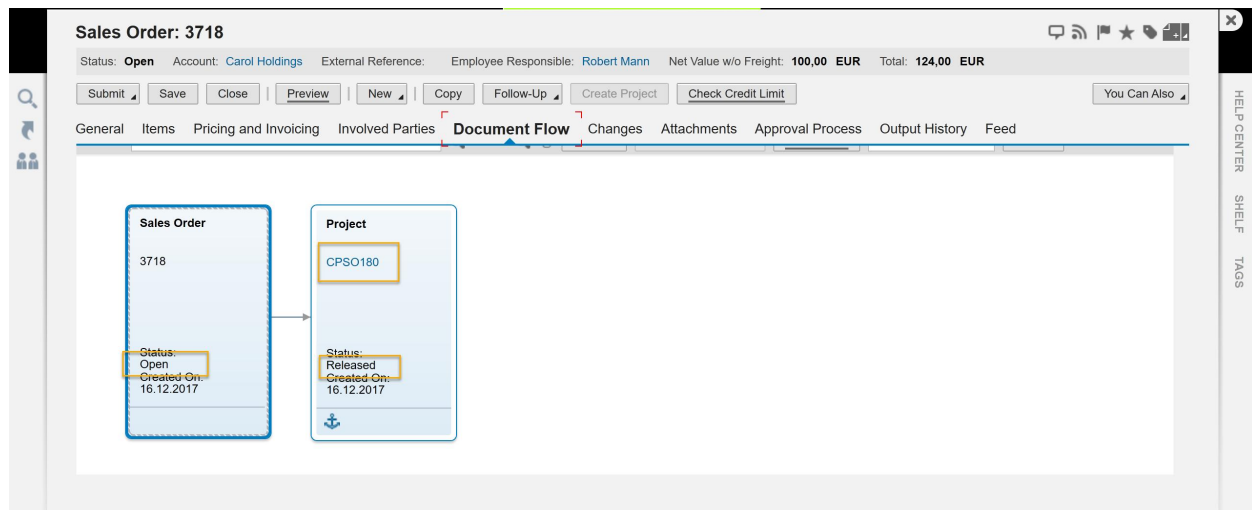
Sales Order: 3718

Status: Open Account: Carol Holdings External Reference: Employee Responsible: Robert Mann Net Value w/o Freight: 100,00 EUR Total: 124,00 EUR

Submit | Save | Close | Preview | New | Copy | Follow-Up | Create Project | Check Credit Limit | You Can Also

General | Items | Pricing and Invoicing | Involved Parties | Document Flow | Changes | Attachments | Approval Process | Output History | Feed

HELP CENTER SHELF TAGS

Sales Order

3718

Status:
Open
Created On:
16.12.2017

Project

CPSO180

Status:
Released
Created On:
16.12.2017